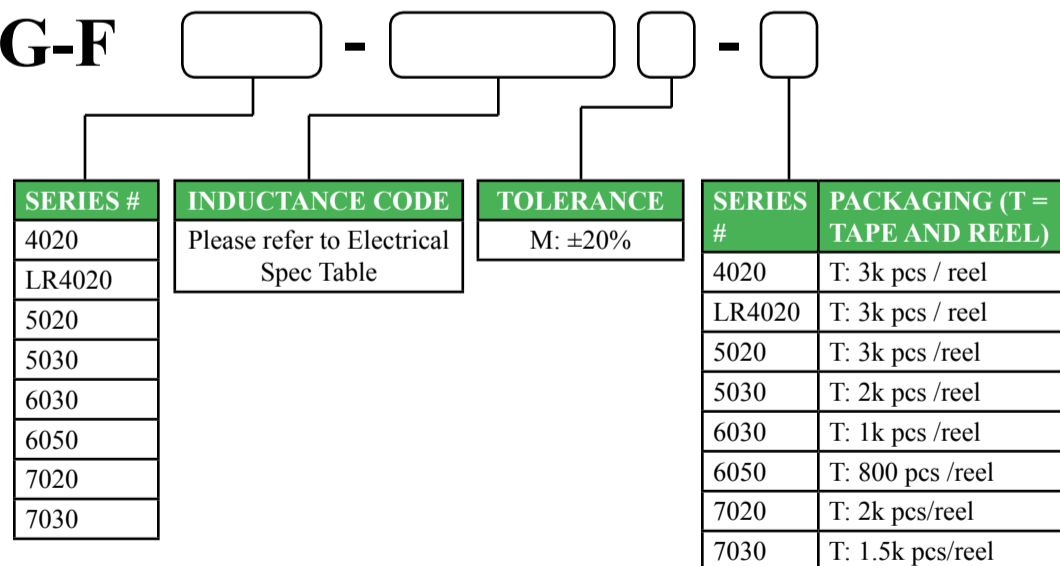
G-F [ ] - [ ] [ ] - [ ]

| SERIES # |
|---|
| 4020 |
| LR4020 |
| 5020 |
| 5030 |
| 6030 |
| 6050 |
| 7020 |
| 7030 |

| INDUCTANCE CODE |
|---|
| Please refer to Electrical Spec Table |

| TOLERANCE |
|---|
| M: ±20% |

| SERIES # | PACKAGING (T = TAPE AND REEL) |
|---|---|
| 4020 | T: 3k pcs / reel |
| LR4020 | T: 3k pcs / reel |
| 5020 | T: 3k pcs /reel |
| 5030 | T: 2k pcs /reel |
| 6030 | T: 1k pcs /reel |
| 6050 | T: 800 pcs /reel |
| 7020 | T: 2k pcs/reel |
| 7030 | T: 1.5k pcs/reel |